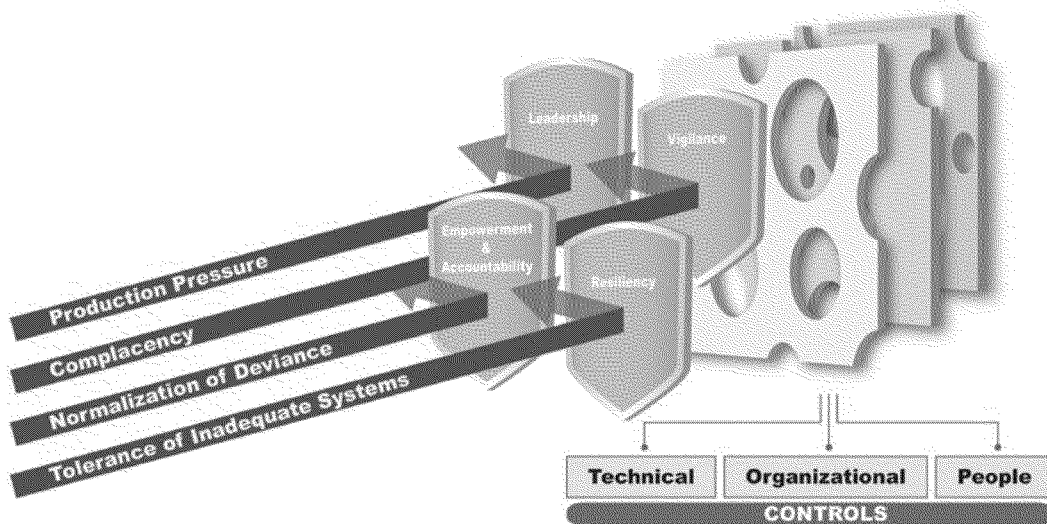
Leadership

Vigilance

Empowerment & Accountability

Resiliency

Production Pressure

Complacency

Normalization of Deviance

Tolerance of Inadequate Systems

Technical

Organizational

People

CONTROLS